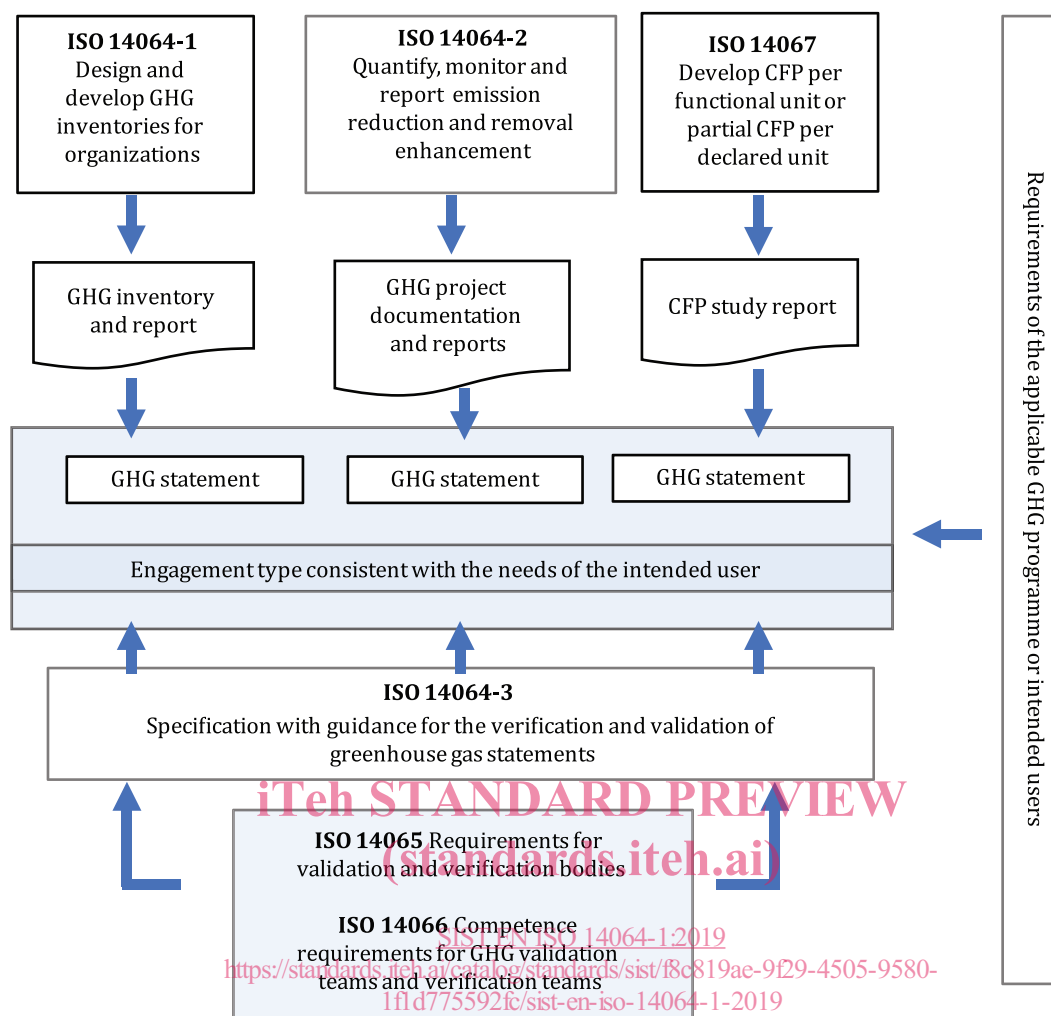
**ISO 14064-1**
Design and develop GHG inventories for organizations

**ISO 14064-2**
Quantify, monitor and report emission reduction and removal enhancement

**ISO 14067**
Develop CFP per functional unit or partial CFP per declared unit

GHG inventory and report

GHG project documentation and reports

CFP study report

GHG statement

GHG statement

GHG statement

Engagement type consistent with the needs of the intended user

Requirements of the applicable GHG programme or intended users

**ISO 14064-3**
Specification with guidance for the verification and validation of greenhouse gas statements

iTeh STANDARD PREVIEW
(standards.iteh.ai)

**ISO 14065** Requirements for validation and verification bodies

**ISO 14066** Competence requirements for GHG validation teams and verification teams

SIST EN ISO 14064-1:2019
https://standards.iteh.ai/catalog/standards/sist/f8c819ae-9f29-4505-9580-1f1d775592fc/sist-en-iso-14064-1-2019